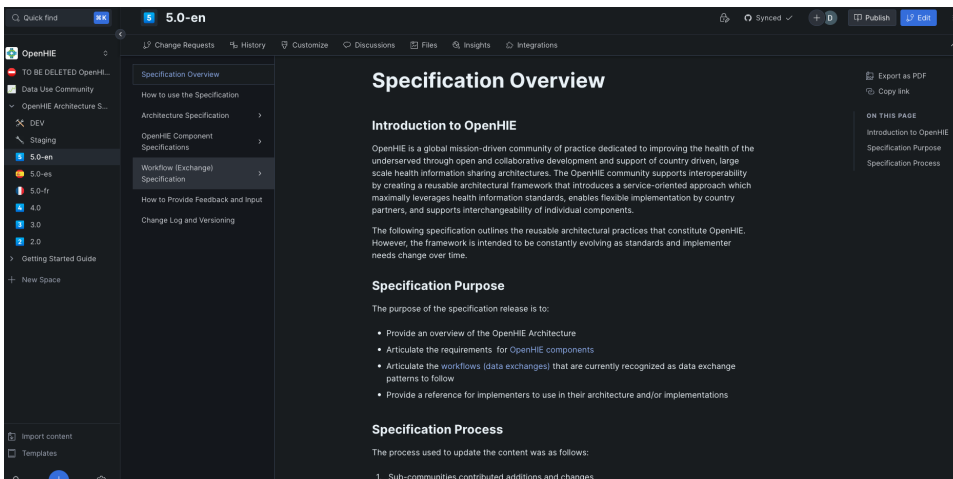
Quick find ⌘K

OpenHIE

TO BE DELETED OpenHI...

Data Use Community

OpenHIE Architecture S...

DEV

Staging

5.0-en

5.0-es

5.0-fr

4.0

3.0

2.0

Getting Started Guide

+ New Space

Import content

Templates

5 5.0-en

Synced ✓

+ D

Publish

Edit

Change Requests

History

Customize

Discussions

Files

Insights

Integrations

Specification Overview

How to use the Specification

Architecture Specification

OpenHIE Component Specifications

Workflow (Exchange) Specification

How to Provide Feedback and Input

Change Log and Versioning

# Specification Overview

## Introduction to OpenHIE

OpenHIE is a global mission-driven community of practice dedicated to improving the health of the underserved through open and collaborative development and support of country driven, large scale health information sharing architectures. The OpenHIE community supports interoperability by creating a reusable architectural framework that introduces a service-oriented approach which maximally leverages health information standards, enables flexible implementation by country partners, and supports interchangeability of individual components.

The following specification outlines the reusable architectural practices that constitute OpenHIE. However, the framework is intended to be constantly evolving as standards and implementer needs change over time.

## Specification Purpose

The purpose of the specification release is to:

• Provide an overview of the OpenHIE Architecture

• Articulate the requirements for OpenHIE components

• Articulate the workflows (data exchanges) that are currently recognized as data exchange patterns to follow

• Provide a reference for implementers to use in their architecture and/or implementations

## Specification Process

The process used to update the content was as follows:

1. Sub-communities contributed additions and changes

Export as PDF

Copy link

ON THIS PAGE

Introduction to OpenHIE

Specification Purpose

Specification Process